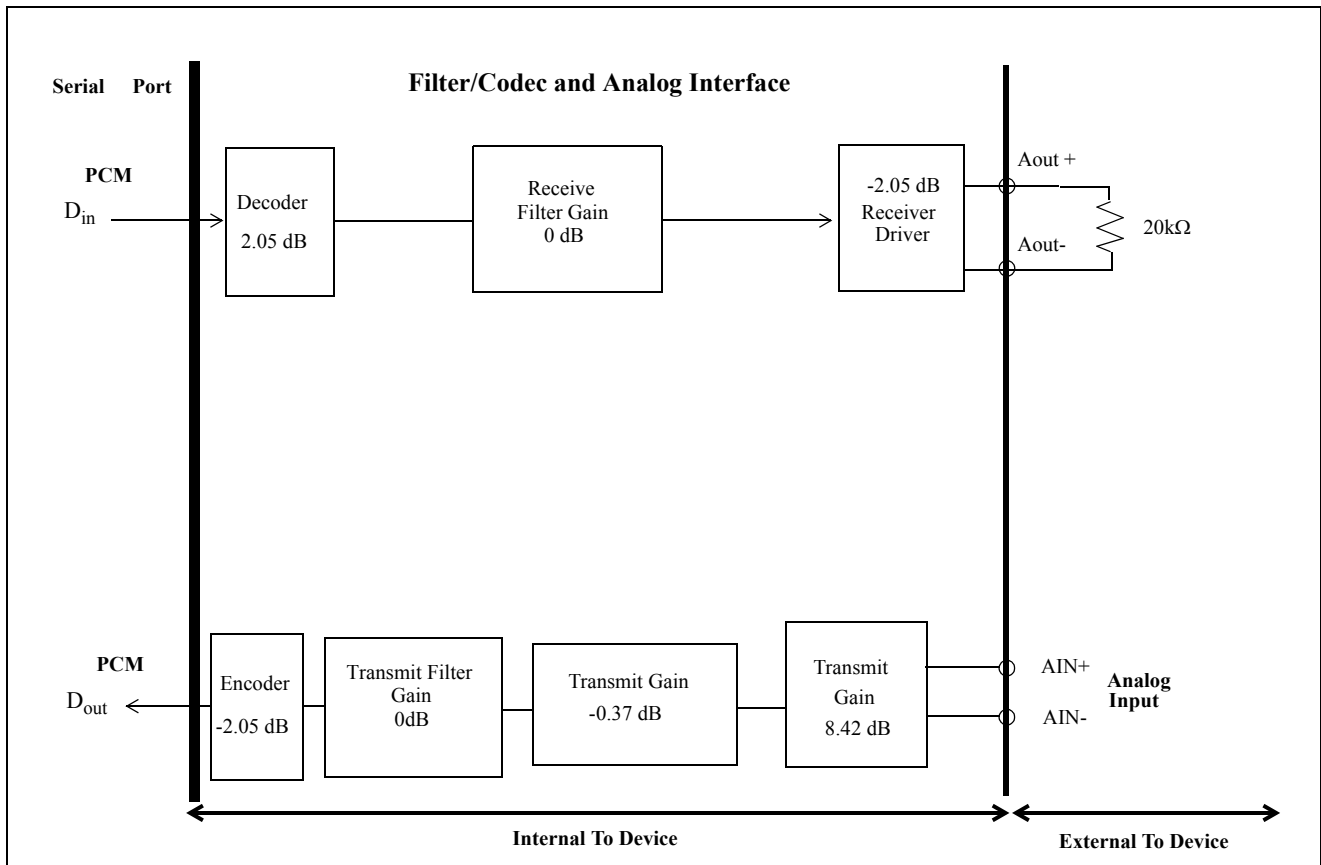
Serial Port

Filter/Codec and Analog Interface

PCM
$D_{in}$

Decoder
2.05 dB

Receive
Filter Gain
0 dB

-2.05 dB
Receiver
Driver

Aout +

Aout-

20kΩ

PCM
$D_{out}$

Encoder
-2.05 dB

Transmit Filter
Gain
0dB

Transmit Gain
-0.37 dB

Transmit
Gain
8.42 dB

AIN+

AIN-

Analog
Input

Internal To Device

External To Device